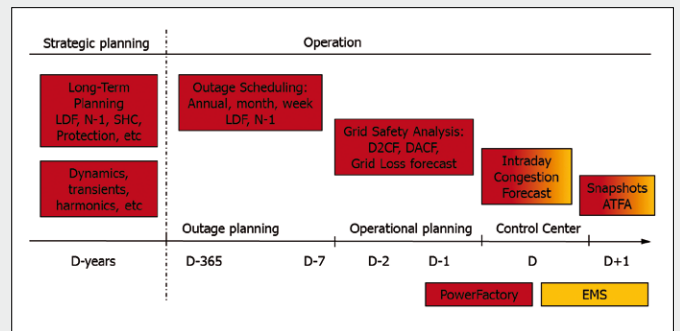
Strategic planning

Operation

Long-Term Planning LDF, N-1, SHC, Protection, etc

Dynamics, transients, harmonics, etc

Outage Scheduling: Annual, month, week LDF, N-1

Grid Safety Analysis: D2CF, DACF, Grid Loss forecast

Intraday Congestion Forecast

Snapshots ATFA

Outage planning

Operational planning

Control Center

D-years

D-365

D-7

D-2

D-1

D

D+1

PowerFactory

EMS